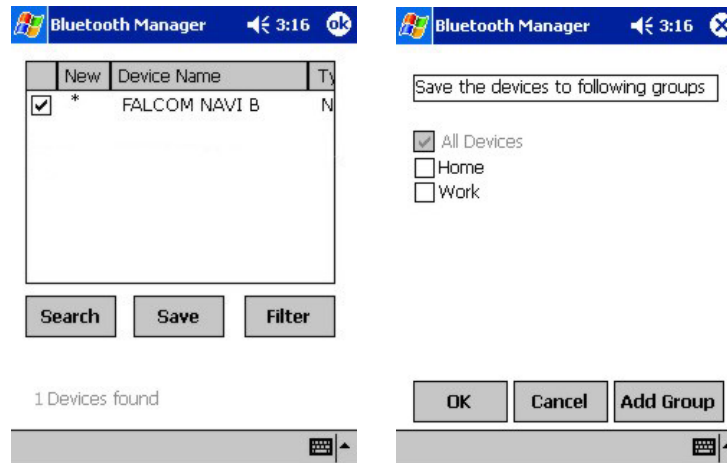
Bluetooth Manager 3:16 ok

| | New | Device Name | Ty |
|---|---|---|---|
| ☑ | * | FALCOM NAVI B | N |

Search Save Filter

1 Devices found

Bluetooth Manager 3:16

Save the devices to following groups

☑ All Devices
☐ Home
☐ Work

OK Cancel Add Group